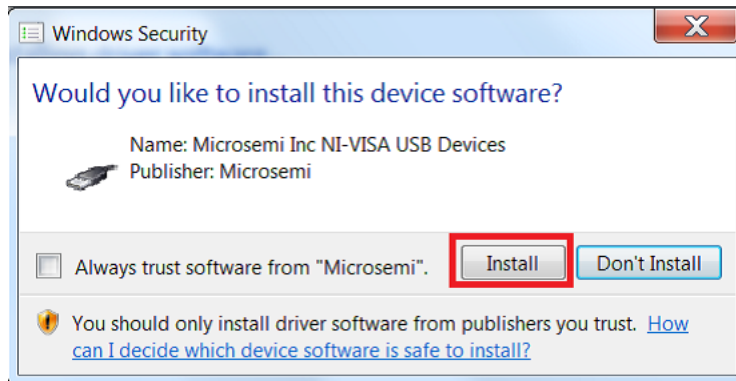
Windows Security

Would you like to install this device software?

Name: Microsemi Inc NI-VISA USB Devices
Publisher: Microsemi

Always trust software from "Microsemi".

Install

Don't Install

You should only install driver software from publishers you trust. How can I decide which device software is safe to install?